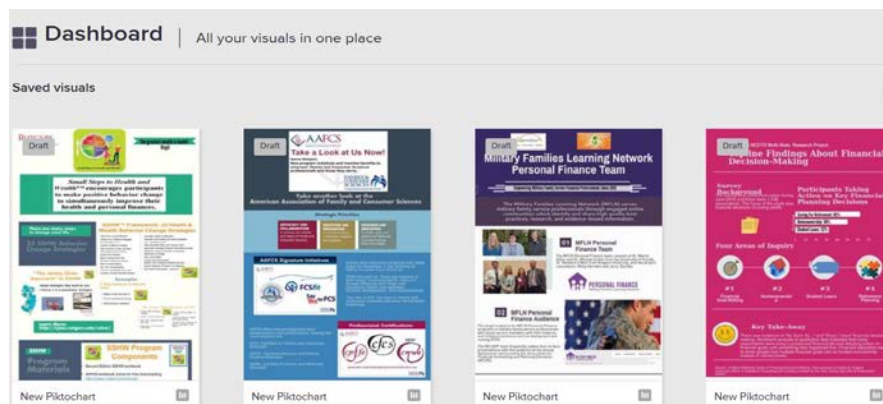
Dashboard | All your visuals in one place

Saved visuals

Draft

Small Steps to Health and Wealth™ encourages participants to make positive behavior change to simultaneously improve their health and personal finances.

SSHW™ Program Components

Program Materials

New Piktochart

Draft

AAFCS

Take a Look at Us Now!

Take another look at the American Association of Family and Consumer Sciences

Strategic Priorities

AAFCS Signature Initiatives

Professional Certifications

New Piktochart

Draft

Military Families Learning Network Personal Finance Team

01 MFLN Personal Finance Team

PERSONAL FINANCE

02 MFLN Personal Finance Audience

New Piktochart

Draft

Online Findings About Financial Decision-Making

Survey Background

Participants Taking Action on Key Financial Planning Decisions

Four Areas of Inquiry

Key Take-Away

New Piktochart